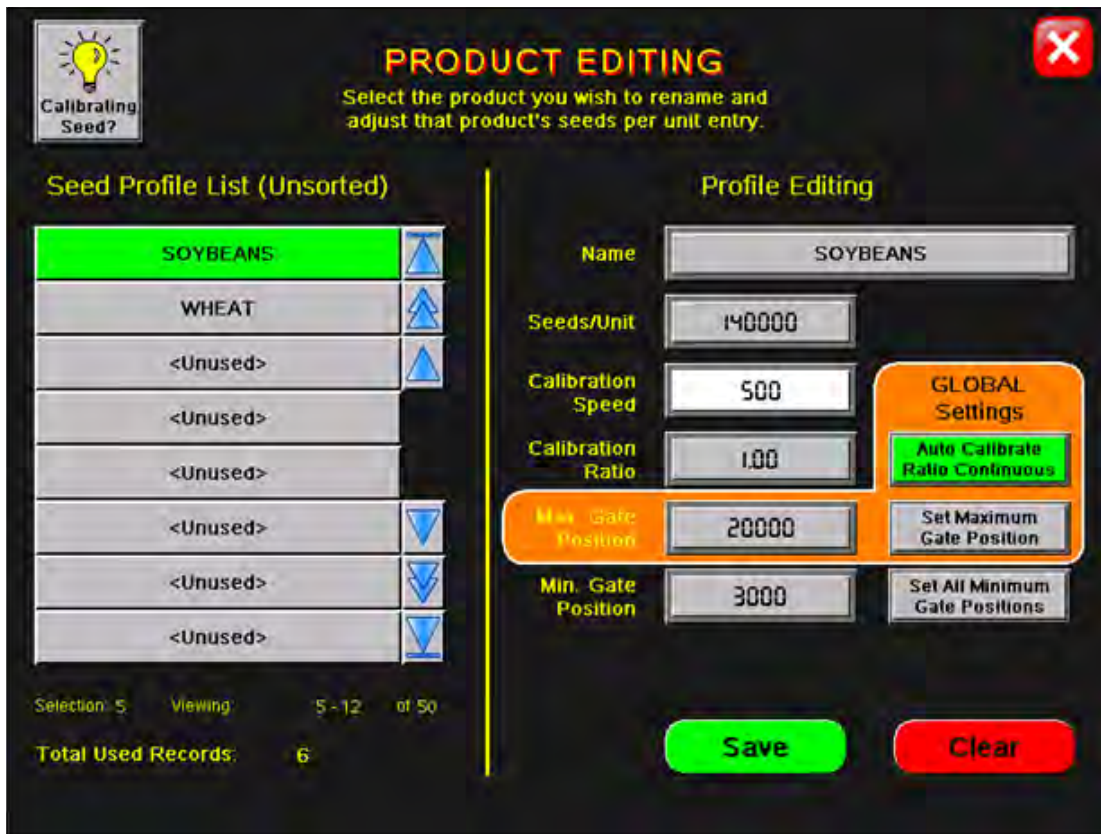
Calibrating Seed?

PRODUCT EDITING
Select the product you wish to rename and adjust that product's seeds per unit entry.

Seed Profile List (Unsorted)

SOYBEANS
WHEAT
<Unused>
<Unused>
<Unused>
<Unused>
<Unused>
<Unused>

Selection: 5 Viewing: 5 - 12 of 50

Total Used Records: 6

Profile Editing

Name SOYBEANS
Seeds/Unit 140000
Calibration Speed 500
Calibration Ratio 1.00
Max. Gate Position 20000
Min. Gate Position 3000

GLOBAL Settings
Auto Calibrate Ratio Continuous
Set Maximum Gate Position
Set All Minimum Gate Positions

Save
Clear